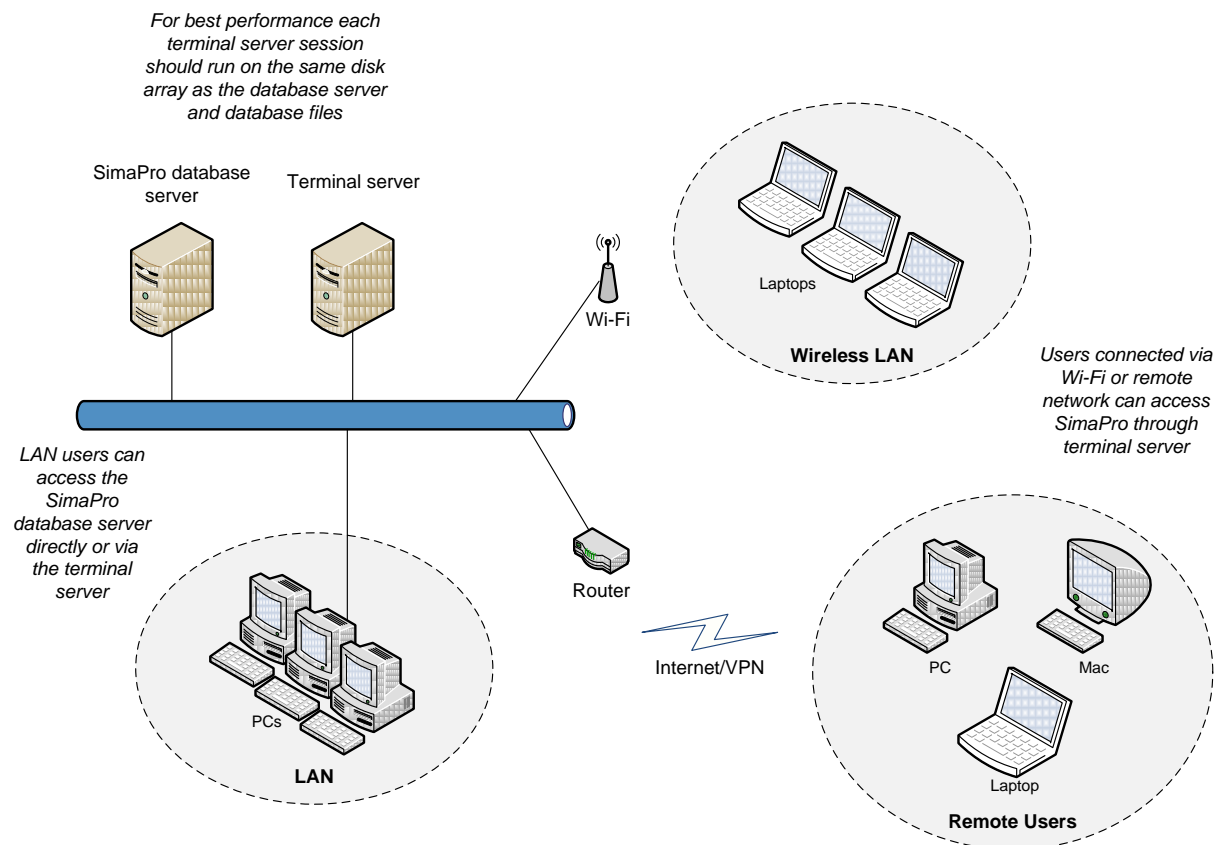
For best performance each terminal server session should run on the same disk array as the database server and database files

SimaPro database server

Terminal server

Wi-Fi

Laptops

Wireless LAN

Users connected via Wi-Fi or remote network can access SimaPro through terminal server

LAN users can access the SimaPro database server directly or via the terminal server

Router

Internet/VPN

PCs

LAN

PC

Mac

Laptop

Remote Users